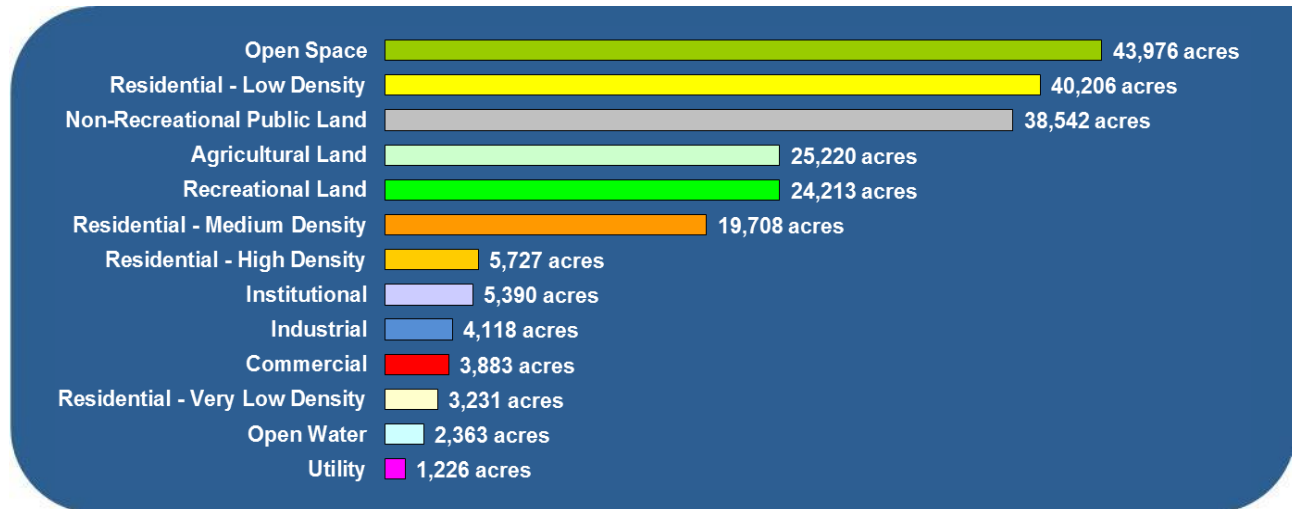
Open Space 43,976 acres
Residential - Low Density 40,206 acres
Non-Recreational Public Land 38,542 acres
Agricultural Land 25,220 acres
Recreational Land 24,213 acres
Residential - Medium Density 19,708 acres
Residential - High Density 5,727 acres
Institutional 5,390 acres
Industrial 4,118 acres
Commercial 3,883 acres
Residential - Very Low Density 3,231 acres
Open Water 2,363 acres
Utility 1,226 acres